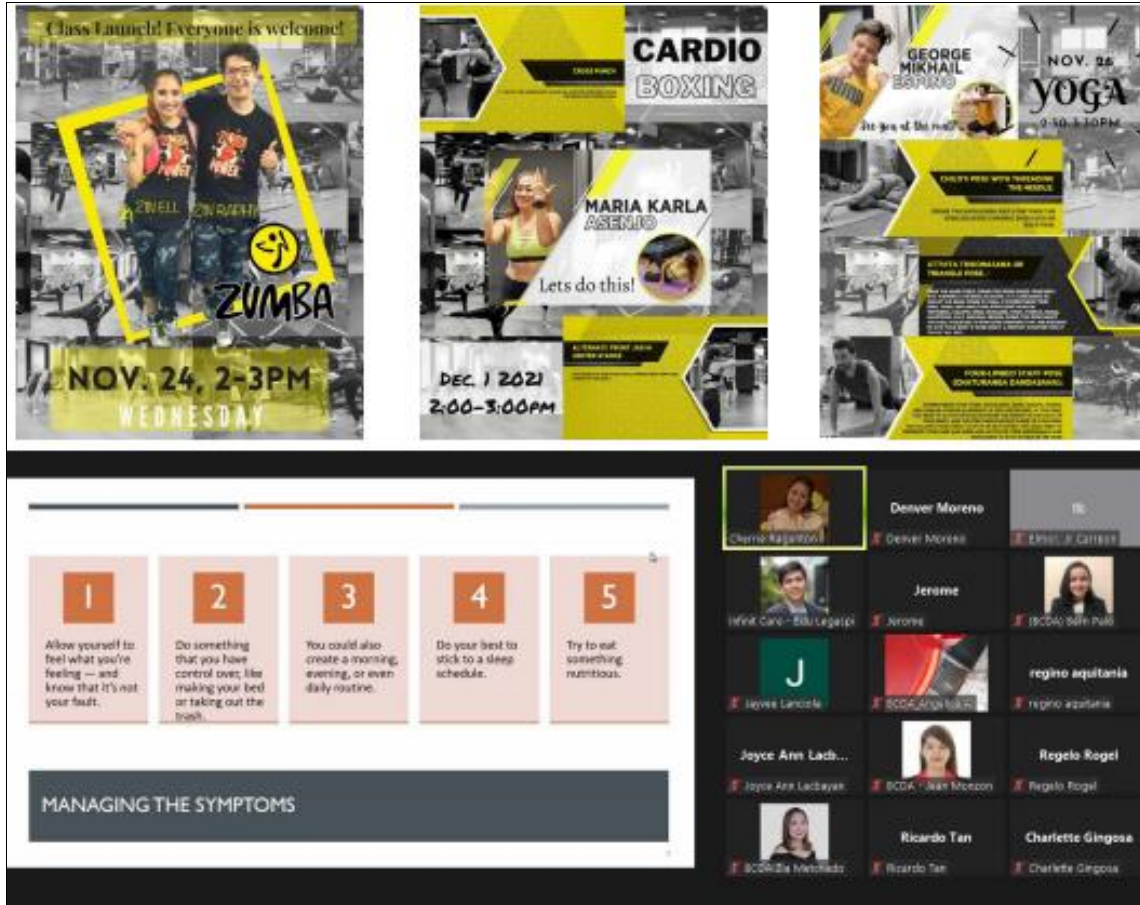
Class Launch! Everyone is welcome!

ZIN ELL ZIN RAPHY

ZUMBA

NOV. 24, 2-3PM
WEDNESDAY

CARDIO BOXING

CROSS PUNCH

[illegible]

MARIA KARLA ASENJO

Lets do this!

ALTERNATE FRONT JAB IN BOXING STANCE

DEC. 1 2021
2:00-3:00PM

GEORGE MIKHAIL ESPINO

NOV. 26
YOGA
2:30-3:30PM

CHILD'S POSE WITH THREADING THE NEEDLE

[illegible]

UTTHITA TRIKONASANA OR TRIANGLE POSE

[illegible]

FOUR-LIMBED STAFF POSE (CHATURANGA DANDASANA)

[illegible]

1
Allow yourself to feel what you're feeling — and know that it's not your fault.

2
Do something that you have control over, like making your bed or taking out the trash.

3
You could also create a morning, evening, or even daily routine.

4
Do your best to stick to a sleep schedule.

5
Try to eat something nutritious.

MANAGING THE SYMPTOMS

Cherrie Ragunton
Denver Moreno
Denver Moreno
Elmer Jr Carreon
Infinit Care - Edu Legaspi
Jerome
Jerome
(BCDA) Bem Pullo
J
Jaysee Lanciola
BCDA_Angelica
regino aquitania
regino aquitania
Joyce Ann Lacb...
Joyce Ann Lacbayan
BCDA - Jean Monzon
Regelo Rogel
Regelo Rogel
BCDA-Ella Metchado
Ricardo Tan
Ricardo Tan
Charlette Gingosa
Charlette Gingosa